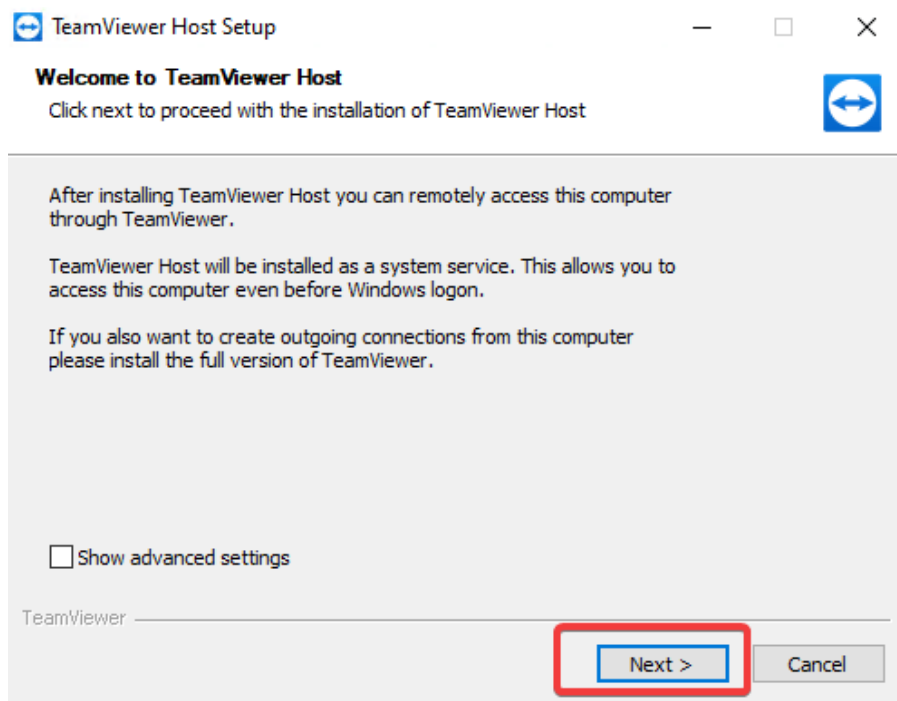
TeamViewer Host Setup

Welcome to TeamViewer Host
Click next to proceed with the installation of TeamViewer Host

After installing TeamViewer Host you can remotely access this computer through TeamViewer.

TeamViewer Host will be installed as a system service. This allows you to access this computer even before Windows logon.

If you also want to create outgoing connections from this computer please install the full version of TeamViewer.

Show advanced settings

TeamViewer

Next >
Cancel